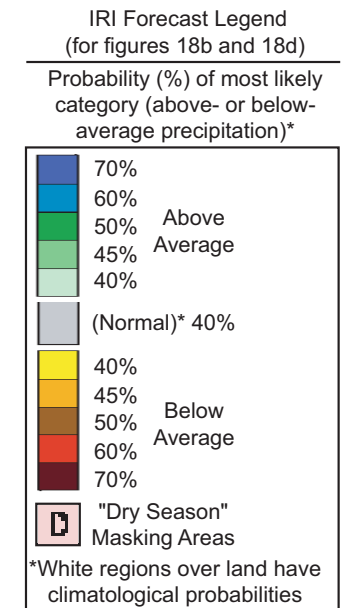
IRI Forecast Legend
(for figures 18b and 18d)

Probability (%) of most likely category (above- or below-average precipitation)*

70%
60%
50%
45%
40%
Above Average

(Normal)* 40%

40%
45%
50%
60%
70%
Below Average

D
"Dry Season" Masking Areas

*White regions over land have climatological probabilities